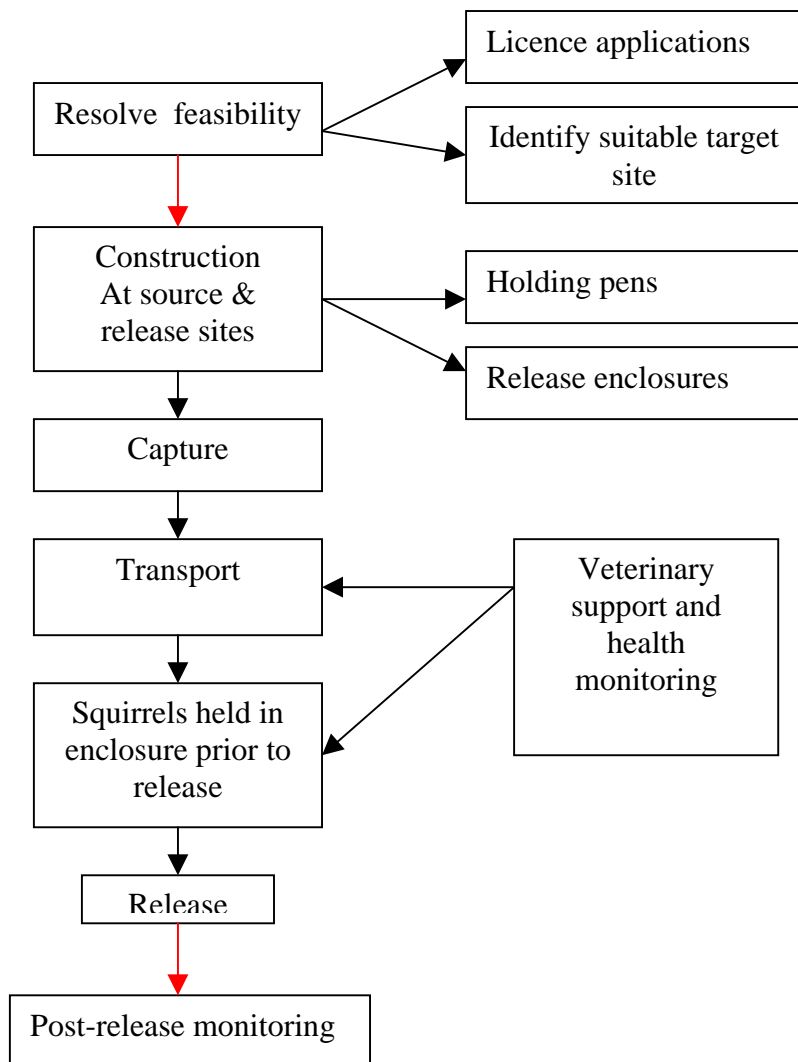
Resolve feasibility

Licence applications

Identify suitable target site

Construction At source & release sites

Holding pens

Release enclosures

Capture

Transport

Veterinary support and health monitoring

Squirrels held in enclosure prior to release

Release

Post-release monitoring